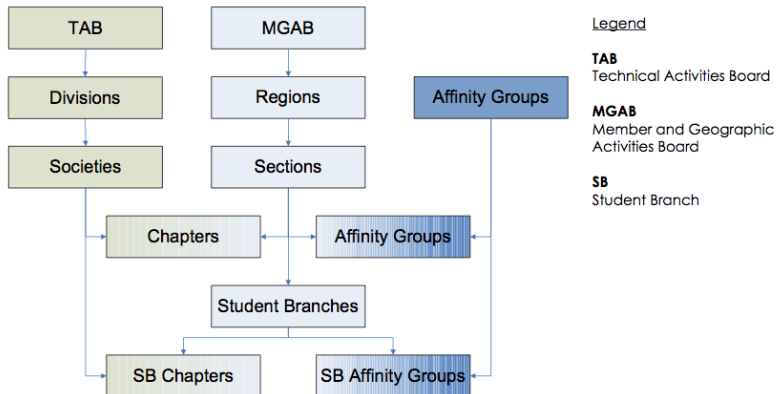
TAB

MGAB

Divisions

Regions

Affinity Groups

Societies

Sections

Chapters

Affinity Groups

Student Branches

SB Chapters

SB Affinity Groups

Legend

**TAB**
Technical Activities Board

**MGAB**
Member and Geographic Activities Board

**SB**
Student Branch